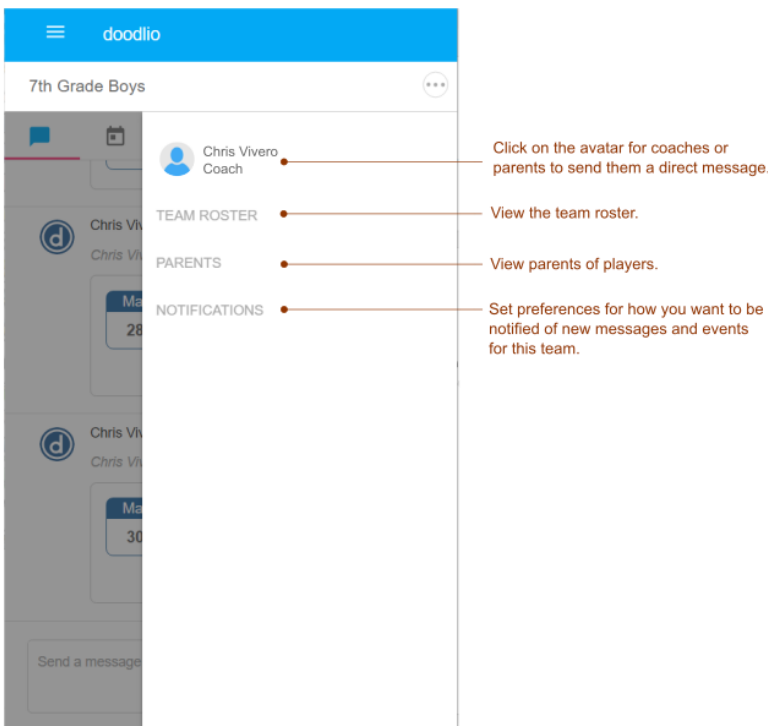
doodlio

7th Grade Boys

Chris Vivero
Coach

TEAM ROSTER

PARENTS

NOTIFICATIONS

Chris Viv
Chris Viv
Ma
28

Chris Viv
Chris Viv
Ma
30

Send a message

Click on the avatar for coaches or parents to send them a direct message.

View the team roster.

View parents of players.

Set preferences for how you want to be notified of new messages and events for this team.